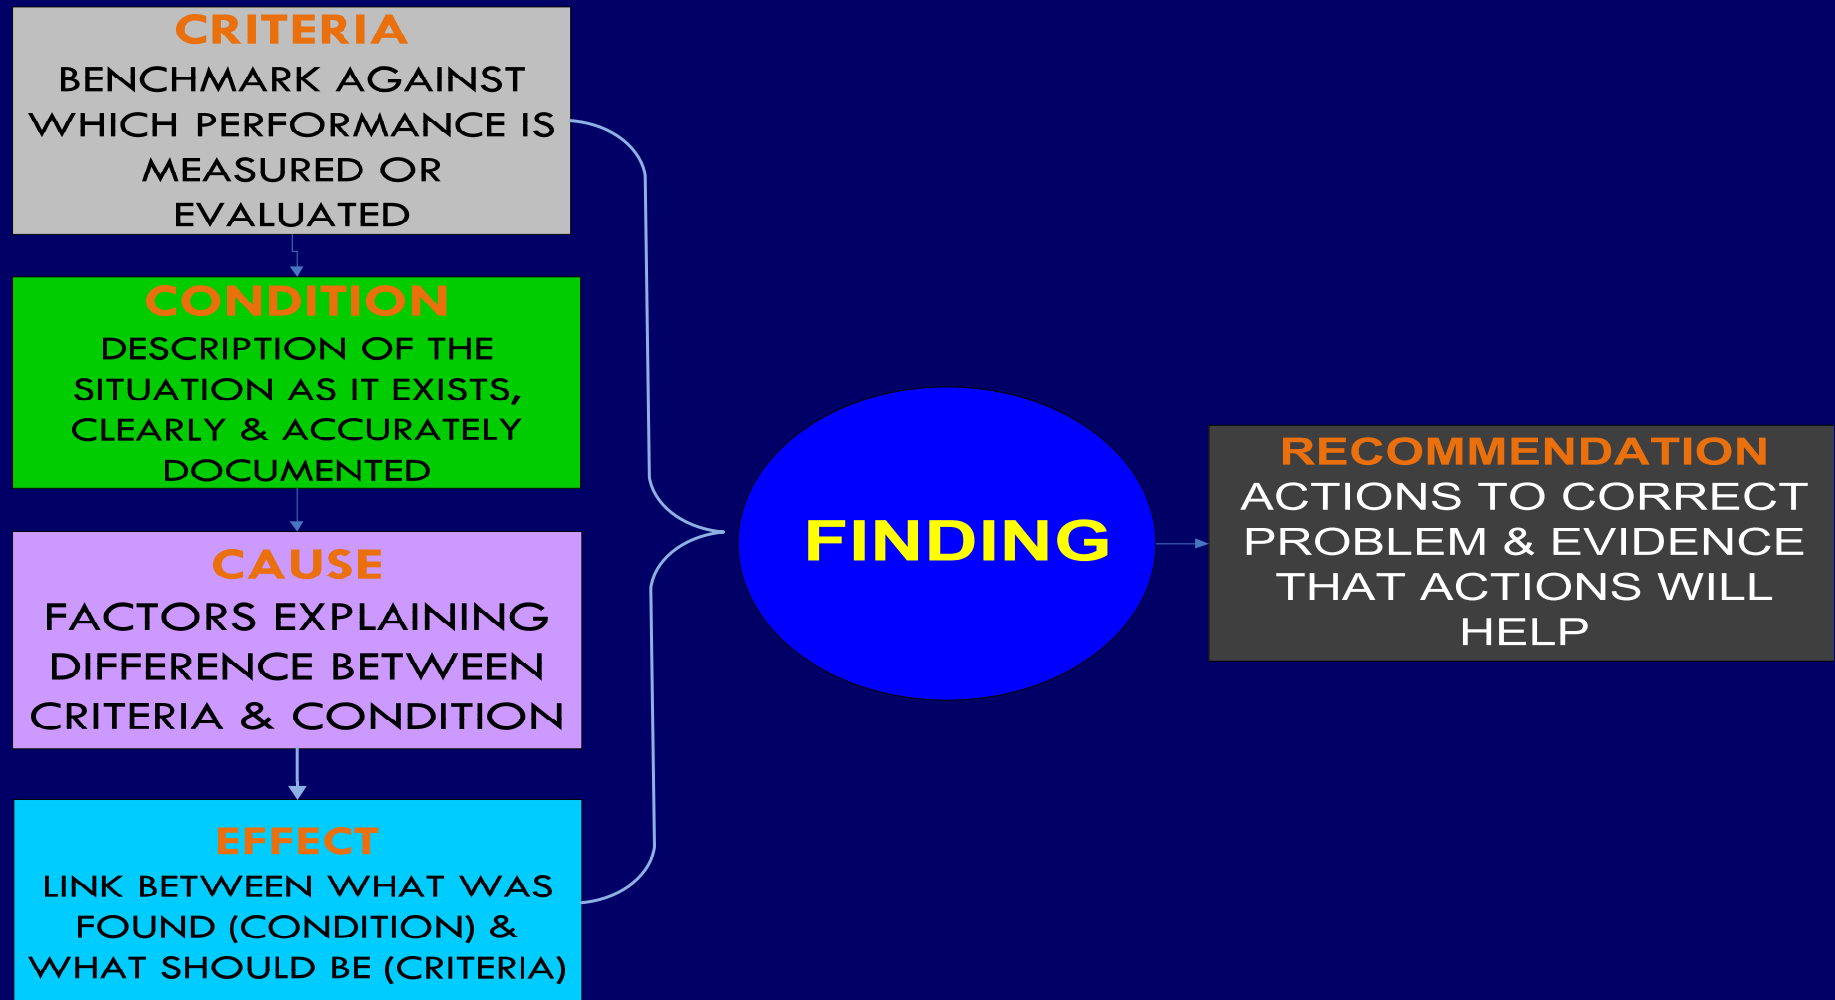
CRITERIA
BENCHMARK AGAINST WHICH PERFORMANCE IS MEASURED OR EVALUATED

CONDITION
DESCRIPTION OF THE SITUATION AS IT EXISTS, CLEARLY & ACCURATELY DOCUMENTED

CAUSE
FACTORS EXPLAINING DIFFERENCE BETWEEN CRITERIA & CONDITION

EFFECT
LINK BETWEEN WHAT WAS FOUND (CONDITION) & WHAT SHOULD BE (CRITERIA)

FINDING

RECOMMENDATION
ACTIONS TO CORRECT PROBLEM & EVIDENCE THAT ACTIONS WILL HELP